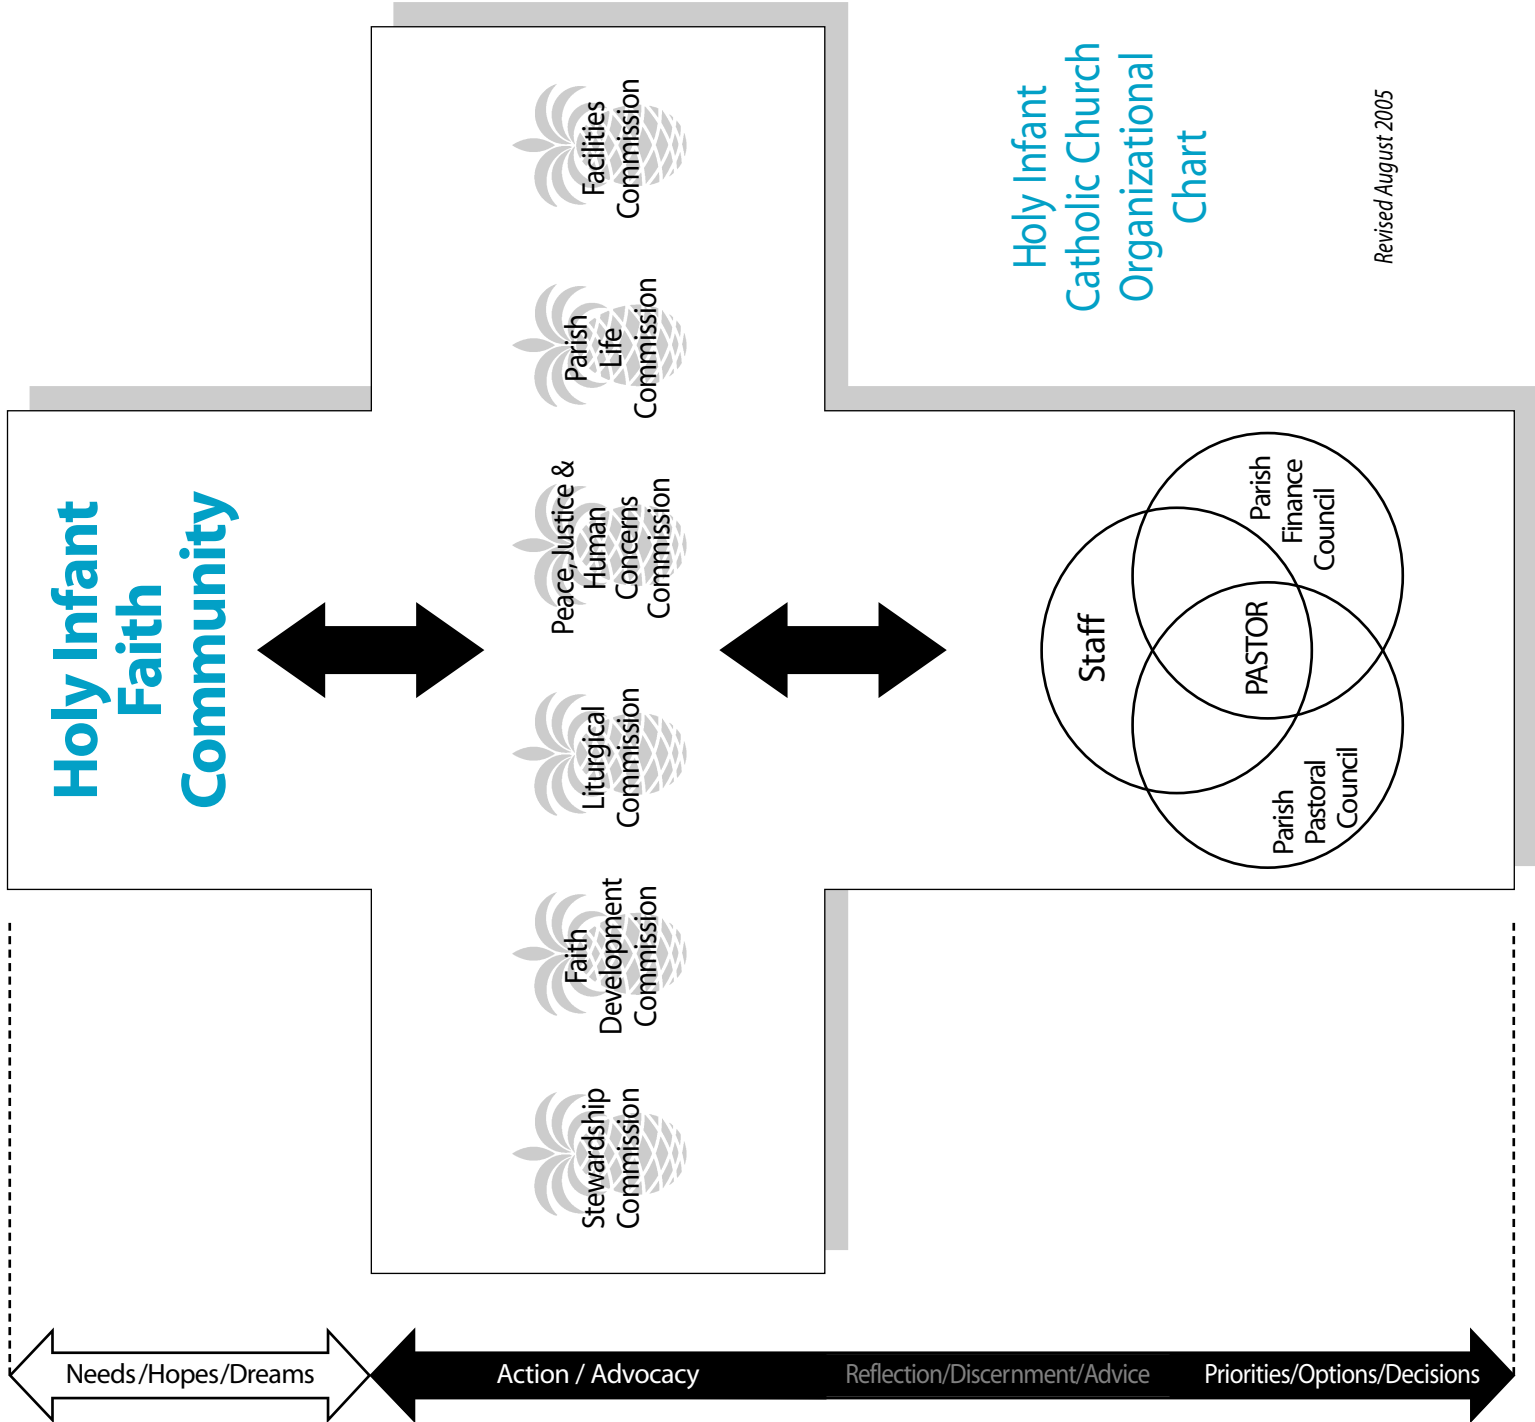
Holy Infant Catholic Church Organizational Chart

Revised August 2005

Facilities Commission

Parish Life Commission

Peace, Justice & Human Concerns Commission

Liturgical Commission

Faith Development Commission

Stewardship Commission

Holy Infant Faith Community

Parish Finance Council

Staff

PASTOR

Parish Pastoral Council

Needs/Hopes/Dreams

Action / Advocacy

Reflection/Discernment/Advice

Priorities/Options/Decisions